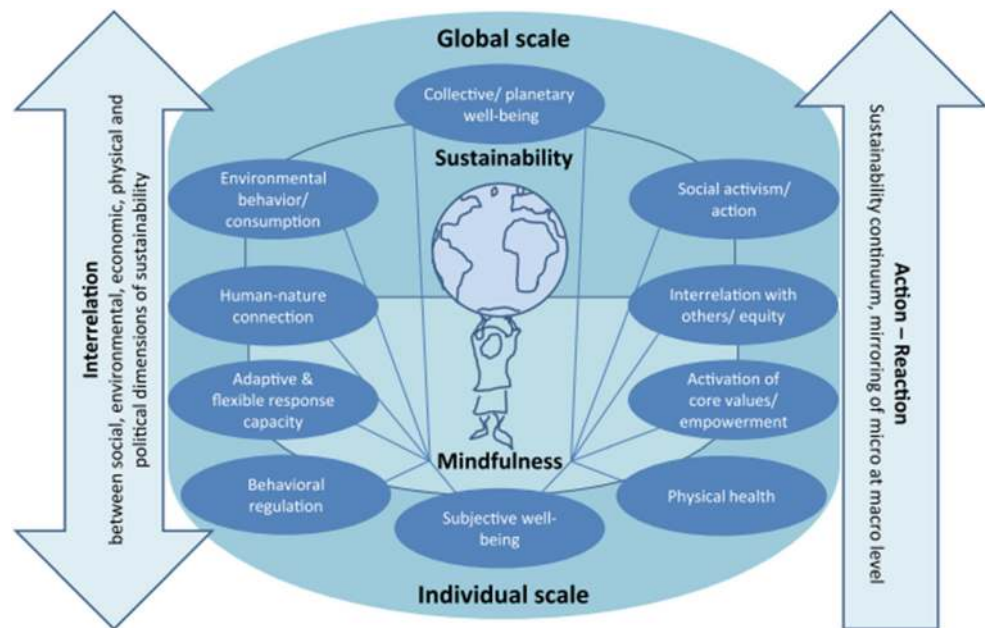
Global scale

Interrelation
between social, environmental, economic, physical and political dimensions of sustainability

Collective/ planetary well-being

Sustainability

Environmental behavior/ consumption

Social activism/ action

Human-nature connection

Interrelation with others/ equity

Adaptive & flexible response capacity

Activation of core values/ empowerment

Mindfulness

Behavioral regulation

Subjective well-being

Physical health

Individual scale

Action – Reaction
Sustainability continuum, mirroring of micro at macro level